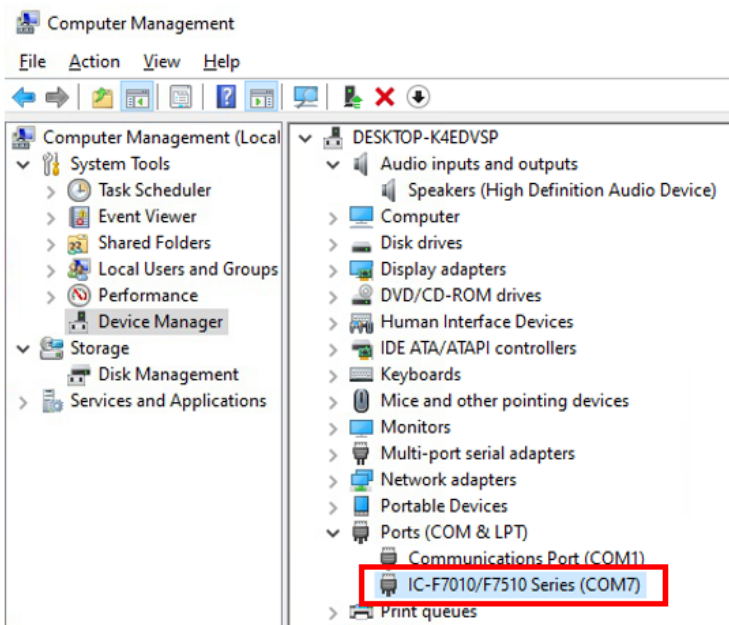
Computer Management

File Action View Help

Computer Management (Local
System Tools
Task Scheduler
Event Viewer
Shared Folders
Local Users and Groups
Performance
Device Manager
Storage
Disk Management
Services and Applications

DESKTOP-K4EDVSP
Audio inputs and outputs
Speakers (High Definition Audio Device)
Computer
Disk drives
Display adapters
DVD/CD-ROM drives
Human Interface Devices
IDE ATA/ATAPI controllers
Keyboards
Mice and other pointing devices
Monitors
Multi-port serial adapters
Network adapters
Portable Devices
Ports (COM & LPT)
Communications Port (COM1)
IC-F7010/F7510 Series (COM7)
Print queues